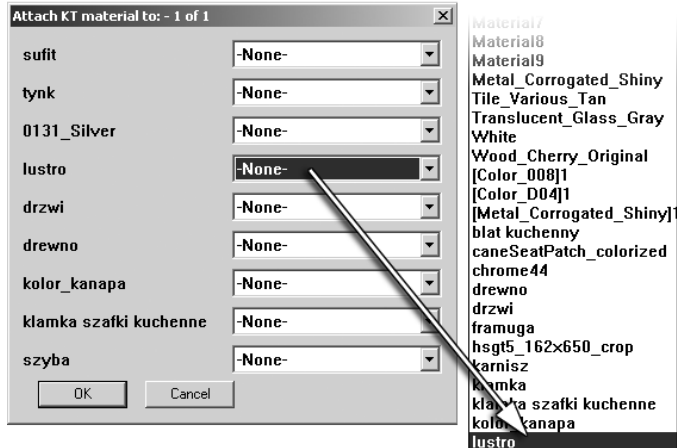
Attach KT material to: - 1 of 1

sufit -None-
tynk -None-
0131_Silver -None-
lustro -None-
drzwi -None-
drewno -None-
kolor_kanapa -None-
klamka szafki kuchenne -None-
szyba -None-

OK Cancel

Material7
Material8
Material9
Metal_Corrogated_Shiny
Tile_Various_Tan
Translucent_Glass_Gray
White
Wood_Cherry_Original
[Color_008]1
[Color_D04]1
[Metal_Corrogated_Shiny]1
blat kuchenny
caneSeatPatch_colorized
chrome44
drewno
drzwi
framuga
hsgt5_162x650_crop
karnisz
klamka
klam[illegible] szafki kuchenne
kolor_kanapa
lustro